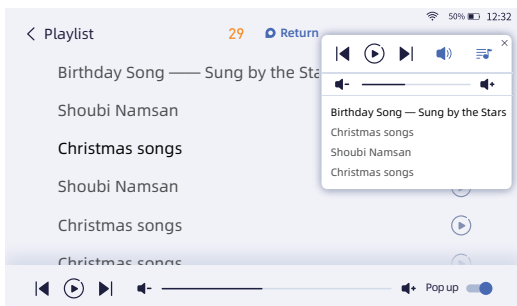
50% 12:32

< Playlist

29

Return

Birthday Song —— Sung by the Sta

Shoubi Namsan

Christmas songs

Shoubi Namsan

Christmas songs

Christmas songs

×

Birthday Song — Sung by the Stars

Christmas songs

Shoubi Namsan

Christmas songs

Pop up